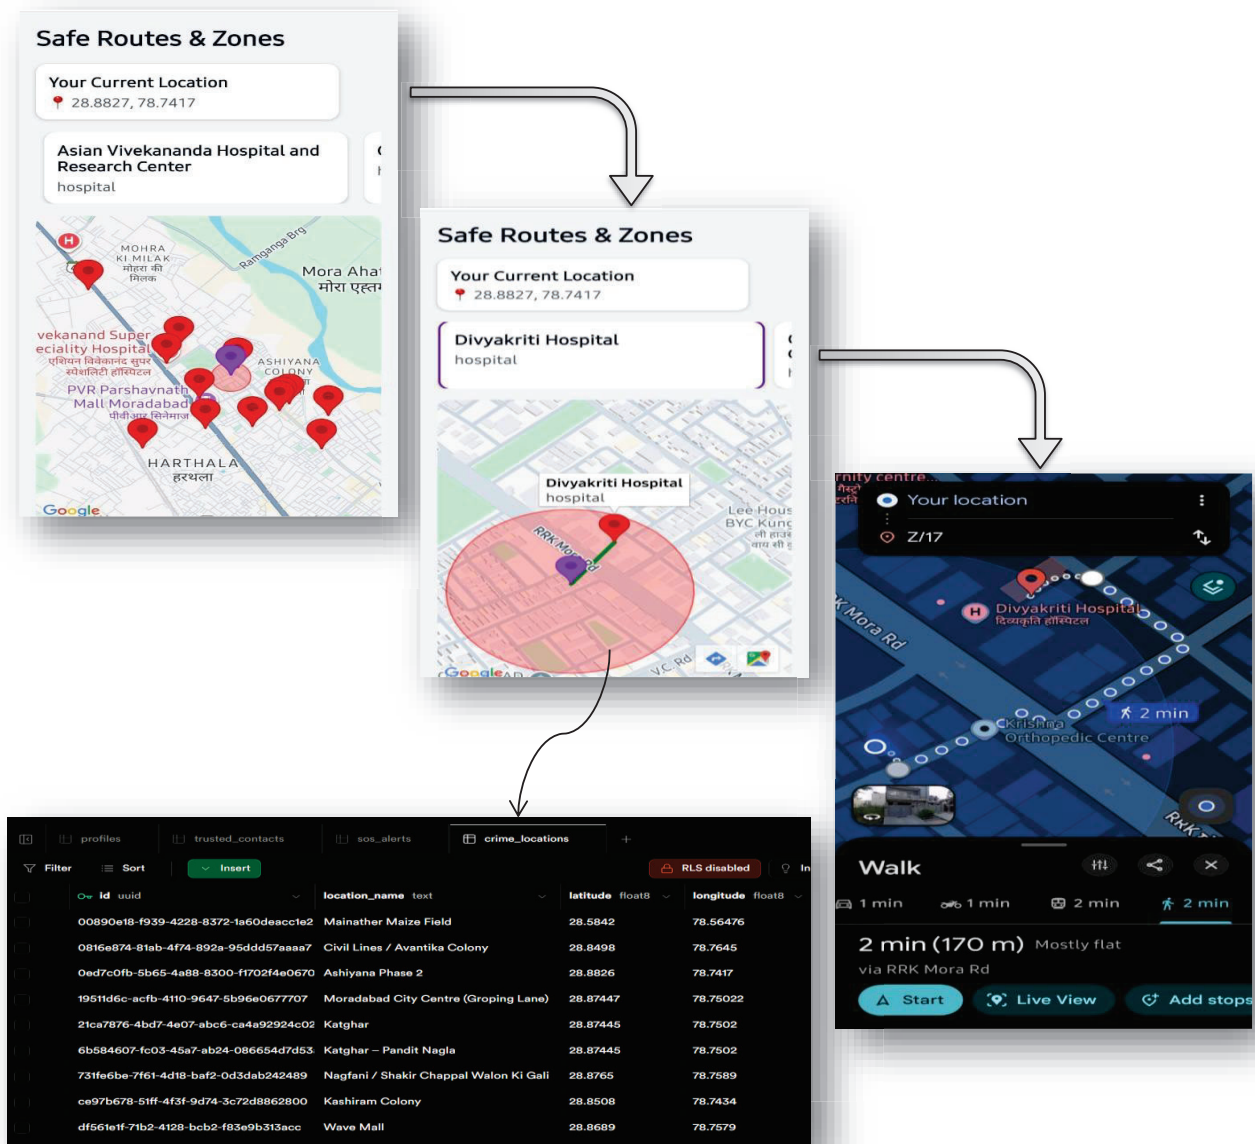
Safe Routes & Zones

Your Current Location
28.8827, 78.7417

Asian Vivekananda Hospital and Research Center
hospital

MOHRA KI MILAK
मोहरा की मिलक
Ramganga Brg
Mora Ahat
मोरा एहत
vekanand Super eciality Hospital
एशियन विवेकानंद सुपर स्पेशलिटी हॉस्पिटल
ASHIYANA COLONY
PVR Parshavnath Mall Moradabad
पीवीआर सिनेमाज़
HARTHALA
हरथला
Google

Safe Routes & Zones

Your Current Location
28.8827, 78.7417

Divyakriti Hospital
hospital

Divyakriti Hospital
hospital
RRK Mora Rd
Lee Hous BYC Kunc
V.C. Rd
Google

nity centre
Your location
Z/17
K Mora Rd
Divyakriti Hospital
दिव्यकृति हॉस्पिटल
2 min
Krishna Orthopedic Centre
RRK
Walk
1 min
1 min
2 min
2 min
2 min (170 m) Mostly flat
via RRK Mora Rd
Start
Live View
Add stops

profiles | trusted_contacts | sos_alerts | crime_locations | +
Filter | Sort | Insert | RLS disabled | In

| id uuid | location_name text | latitude float8 | longitude float8 |
|---|---|---|---|
| 00890e18-f939-4228-8372-1a60deacc1e2 | Mainather Maize Field | 28.5842 | 78.56476 |
| 0816e874-81ab-4f74-892a-95ddd57aaaa7 | Civil Lines / Avantika Colony | 28.8498 | 78.7645 |
| 0ed7c0fb-5b65-4a88-8300-f1702f4e0670 | Ashiyana Phase 2 | 28.8826 | 78.7417 |
| 19511d6c-acfb-4110-9647-5b96e0677707 | Moradabad City Centre (Groping Lane) | 28.87447 | 78.75022 |
| 21ca7876-4bd7-4e07-abc6-ca4a92924c02 | Katghar | 28.87445 | 78.7502 |
| 6b584607-fc03-45a7-ab24-086654d7d53 | Katghar – Pandit Nagla | 28.87445 | 78.7502 |
| 731fe6be-7f61-4d18-baf2-0d3dab242489 | Nagfani / Shakir Chappal Walon Ki Gali | 28.8765 | 78.7589 |
| ce97b678-51ff-4f3f-9d74-3c72d8862800 | Kashiram Colony | 28.8508 | 78.7434 |
| df561e1f-71b2-4128-bcb2-f83e9b313acc | Wave Mall | 28.8689 | 78.7579 |